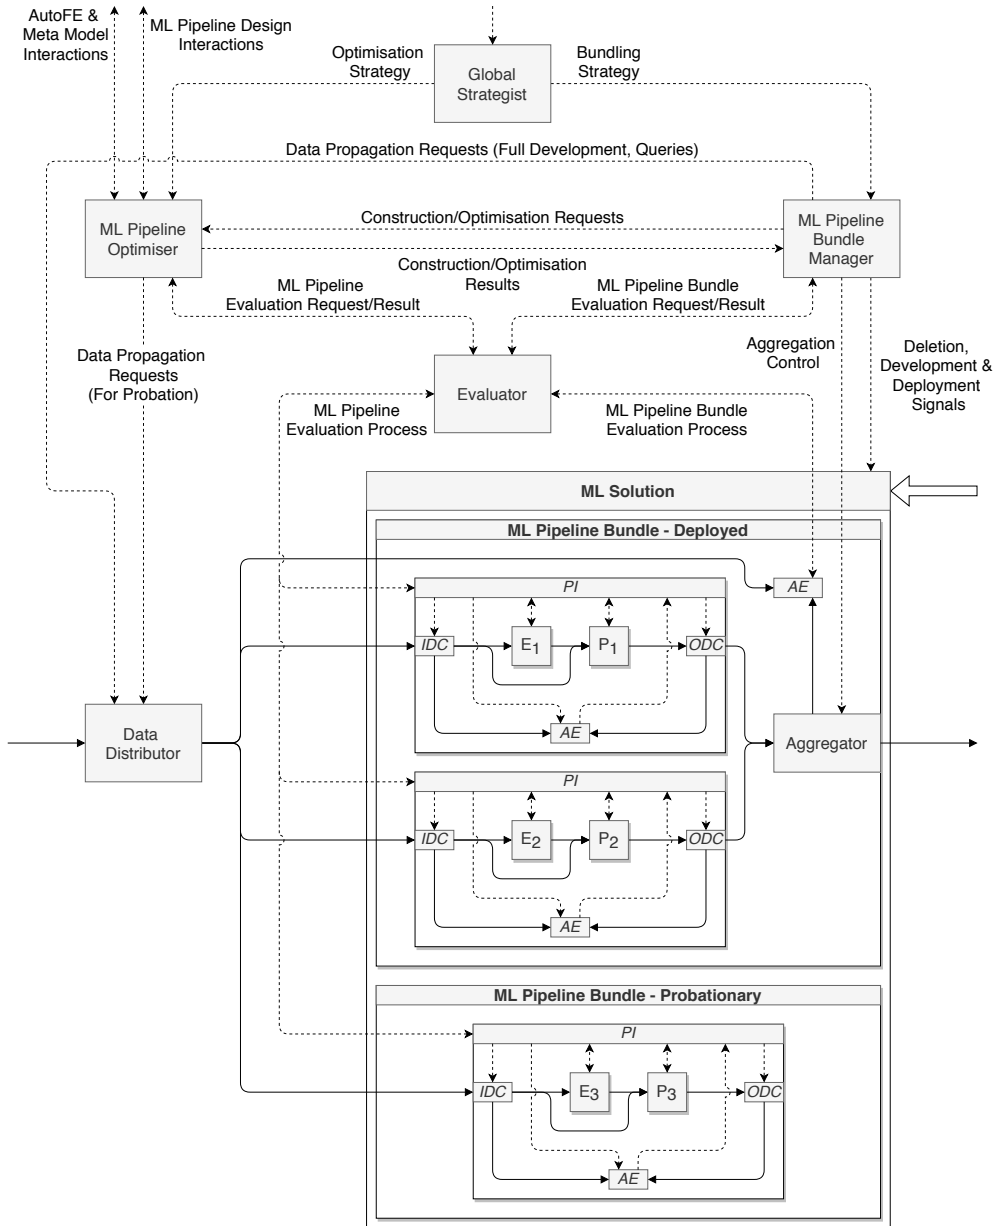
AutoFE & Meta Model Interactions

ML Pipeline Design Interactions

Optimisation Strategy

Global Strategist

Bundling Strategy

Data Propagation Requests (Full Development, Queries)

ML Pipeline Optimiser

Construction/Optimisation Requests

ML Pipeline Bundle Manager

Construction/Optimisation Results

ML Pipeline Evaluation Request/Result

ML Pipeline Bundle Evaluation Request/Result

Data Propagation Requests (For Probation)

Aggregation Control

Deletion, Development & Deployment Signals

Evaluator

ML Pipeline Evaluation Process

ML Pipeline Bundle Evaluation Process

ML Solution

ML Pipeline Bundle - Deployed

PI

AE

IDC

$E_1$

$P_1$

ODC

AE

Data Distributor

Aggregator

PI

IDC

$E_2$

$P_2$

ODC

AE

ML Pipeline Bundle - Probationary

PI

IDC

$E_3$

$P_3$

ODC

AE